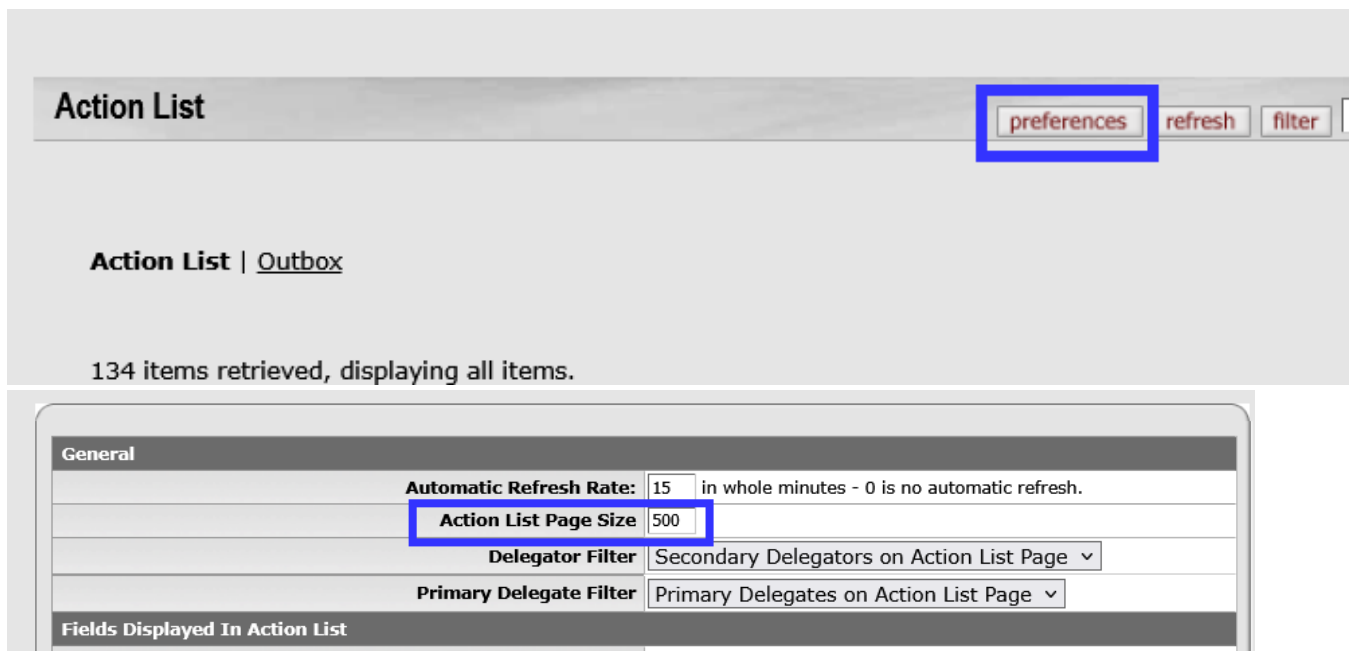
Action List

preferences refresh filter

Action List | Outbox

134 items retrieved, displaying all items.

| General | |
|---|---|
| Automatic Refresh Rate: | 15 in whole minutes - 0 is no automatic refresh. |
| Action List Page Size | 500 |
| Delegator Filter | Secondary Delegators on Action List Page |
| Primary Delegate Filter | Primary Delegates on Action List Page |

Fields Displayed In Action List